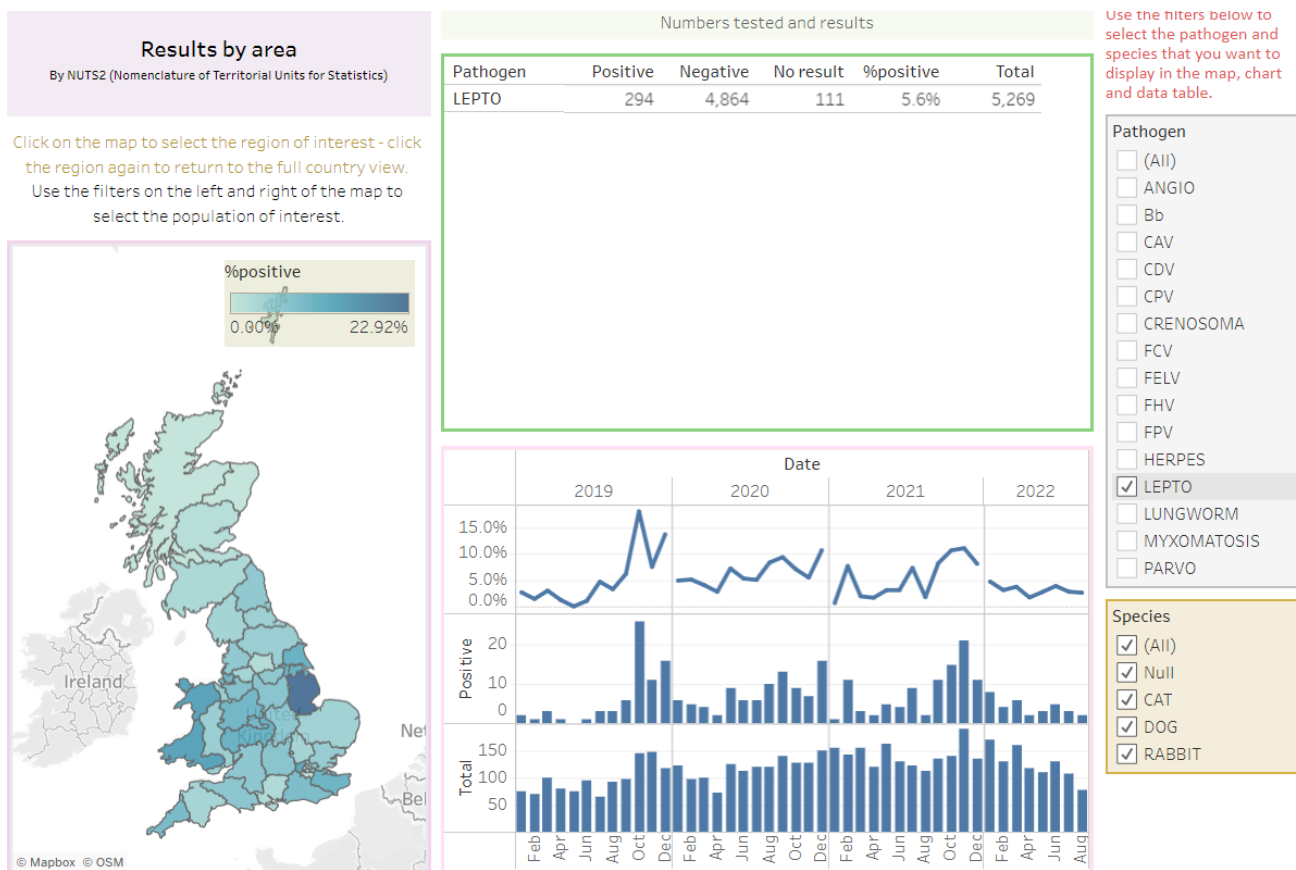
Results by area
By NUTS2 (Nomenclature of Territorial Units for Statistics)

Click on the map to select the region of interest - click the region again to return to the full country view. Use the filters on the left and right of the map to select the population of interest.

%positive
0.00% 22.92%

Ireland
United Kingdom
Net
Bel
© Mapbox © OSM

Numbers tested and results

| Pathogen | Positive | Negative | No result | %positive | Total |
|---|---|---|---|---|---|
| LEPTO | 294 | 4,864 | 111 | 5.6% | 5,269 |

Date
2019 2020 2021 2022
15.0%
10.0%
5.0%
0.0%
Positive
20
10
0
Total
150
100
50
Feb Apr Jun Aug Oct Dec Feb Apr Jun Aug Oct Dec Feb Apr Jun Aug Oct Dec Feb Apr Jun Aug

Use the filters below to select the pathogen and species that you want to display in the map, chart and data table.

Pathogen
(All)
ANGIO
Bb
CAV
CDV
CPV
CRENOSOMA
FCV
FELV
FHV
FPV
HERPES
LEPTO
LUNGWORM
MYXOMATOSIS
PARVO

Species
(All)
Null
CAT
DOG
RABBIT